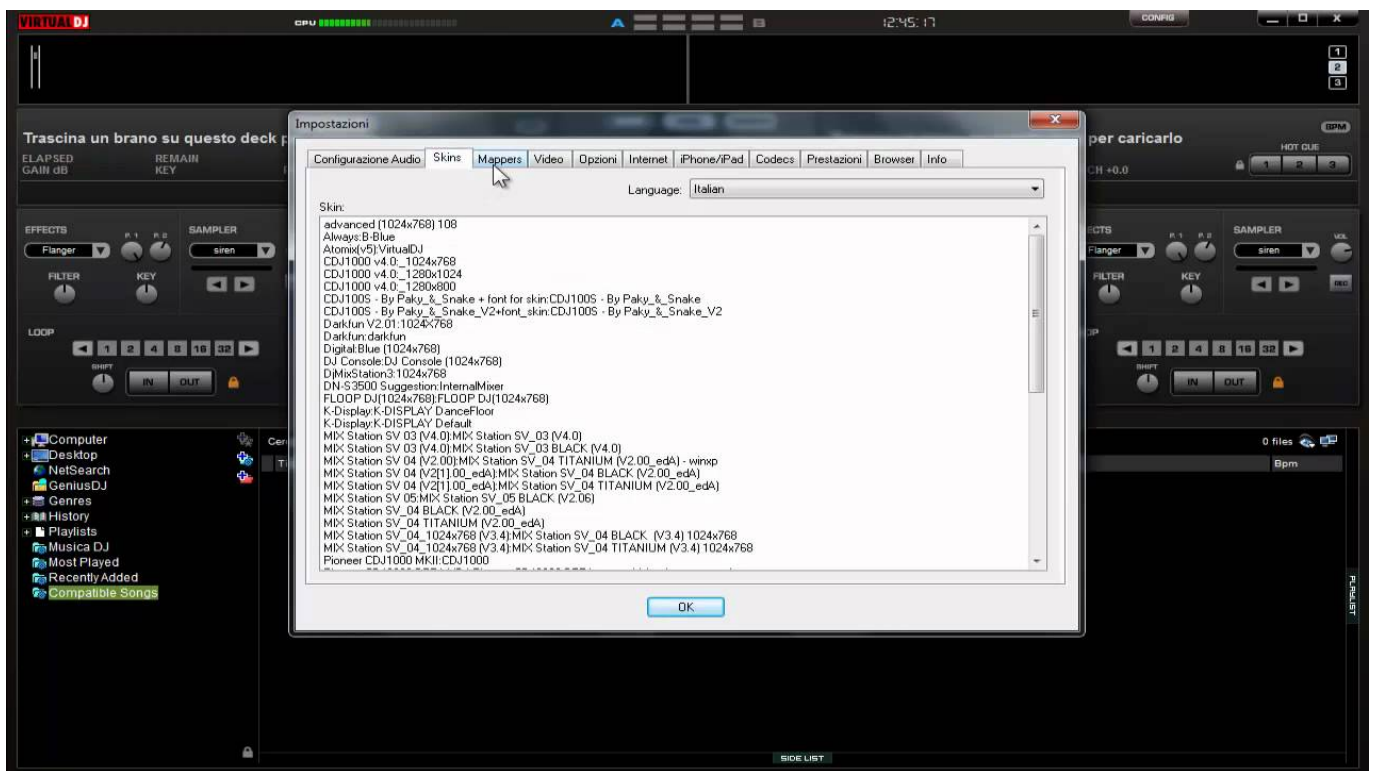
VIRTUALDJ CPU A B 12:45:17 CONFIG

1
2
3

Trascina un brano su questo deck p
ELAPSED REMAIN
GAIN dB KEY

per caricarlo
BPM
HOT CUE
1 2 3
CH +0.0

EFFECTS SAMPLER
Flanger siren
FILTER KEY
LOOP
1 2 4 8 16 32
SHIFT
IN OUT

ECTS SAMPLER VOL
Flanger siren
FILTER KEY REC
1 2 4 8 16 32
SHIFT
IN OUT

Impostazioni

Configurazione Audio | Skins | Mappers | Video | Opzioni | Internet | iPhone/iPad | Codecs | Prestazioni | Browser | Info

Language: Italian

Skin:
advanced (1024x768) 108
Always:B-Blue
Atomix(v5):VirtualDJ
CDJ1000 v4.0:_1024x768
CDJ1000 v4.0:_1280x1024
CDJ1000 v4.0:_1280x800
CDJ100S - By Paky_&_Snake + font for skin:CDJ100S - By Paky_&_Snake
CDJ100S - By Paky_&_Snake_V2+font_skin:CDJ100S - By Paky_&_Snake_V2
Darkfun V2.01:1024X768
Darkfun:darkfun
Digital:Blue (1024x768)
DJ Console:DJ Console (1024x768)
DjMixStation3:1024x768
DN-S3500 Suggestion:InternalMixer
FLOOP DJ(1024x768):FLOOP DJ(1024x768)
K-Display:K-DISPLAY DanceFloor
K-Display:K-DISPLAY Default
MIX Station SV 03 (V4.0):MIX Station SV_03 (V4.0)
MIX Station SV 03 (V4.0):MIX Station SV_03 BLACK (V4.0)
MIX Station SV 04 (V2.00):MIX Station SV_04 TITANIUM (V2.00_edA) - winxp
MIX Station SV 04 (V2[1].00_edA):MIX Station SV_04 BLACK (V2.00_edA)
MIX Station SV 04 (V2[1].00_edA):MIX Station SV_04 TITANIUM (V2.00_edA)
MIX Station SV 05:MIX Station SV_05 BLACK (V2.06)
MIX Station SV_04 BLACK (V2.00_edA)
MIX Station SV_04 TITANIUM (V2.00_edA)
MIX Station SV_04_1024x768 (V3.4):MIX Station SV_04 BLACK (V3.4) 1024x768
MIX Station SV_04_1024x768 (V3.4):MIX Station SV_04 TITANIUM (V3.4) 1024x768
Pioneer CDJ1000 MKII:CDJ1000

OK

Computer
Desktop
NetSearch
GeniusDJ
Genres
History
Playlists
Musica DJ
Most Played
Recently Added
Compatible Songs

0 files
Bpm
PLAYLIST
SIDE LIST